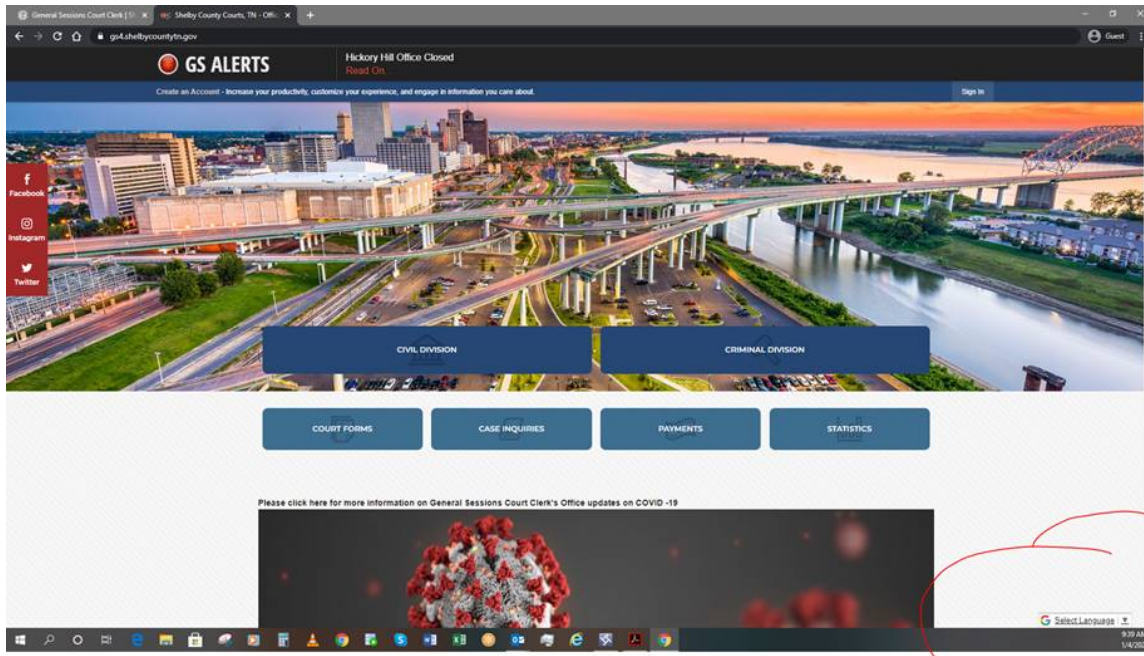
General Sessions Court Clerk | Sh × Shelby County Courts, TN - Offic ×

gs4.shelbycountytn.gov

Guest

GS ALERTS

Hickory Hill Office Closed
Read On.

Create an Account - Increase your productivity, customize your experience, and engage in information you care about.

Sign In

Facebook

Instagram

Twitter

CIVIL DIVISION

CRIMINAL DIVISION

COURT FORMS

CASE INQUIRIES

PAYMENTS

STATISTICS

Please click here for more information on General Sessions Court Clerk's Office updates on COVID -19

Select Language

9:39 AM
1/4/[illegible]